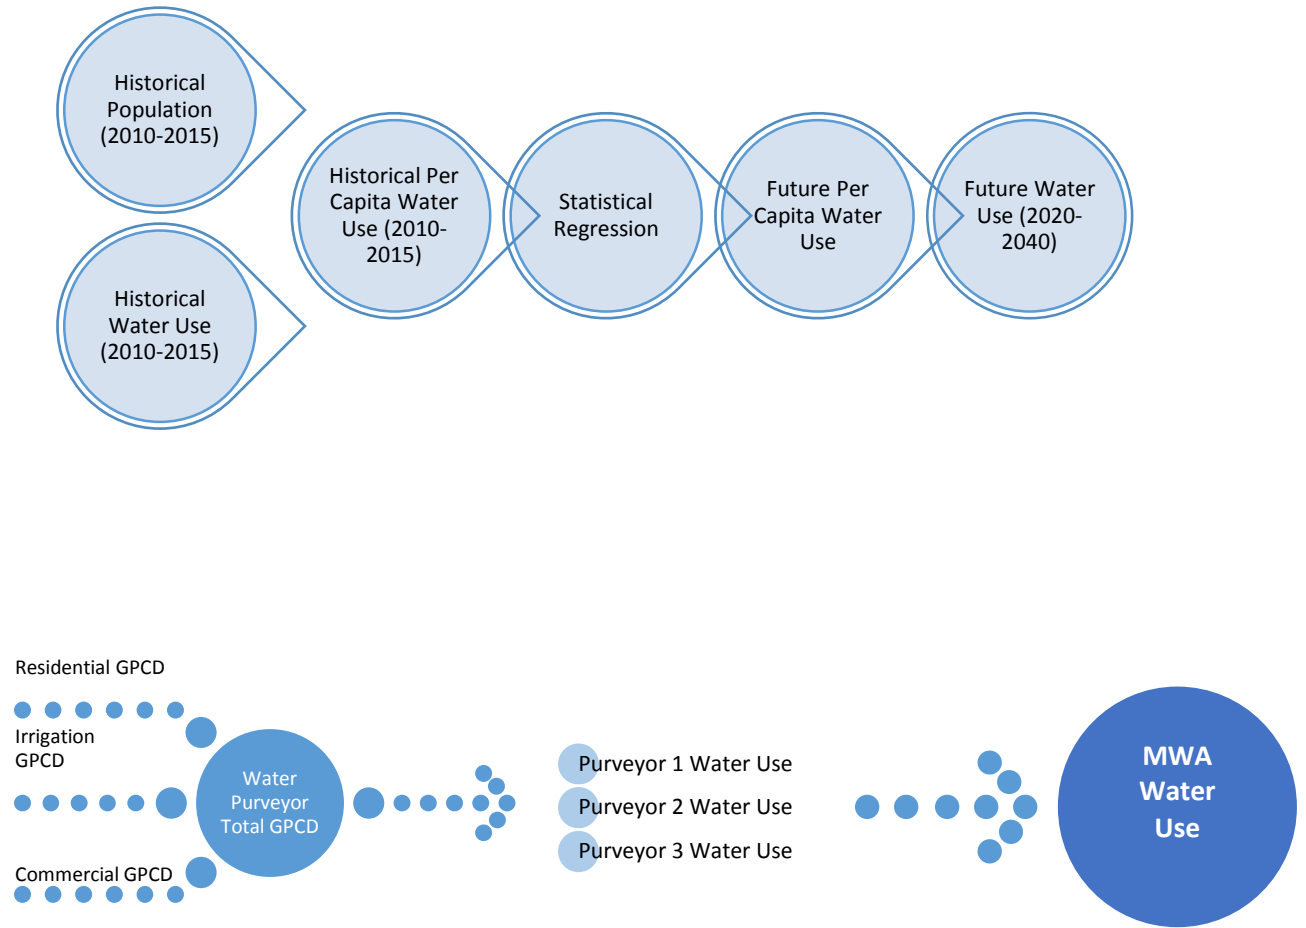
Historical Population (2010-2015)

Historical Water Use (2010-2015)

Historical Per Capita Water Use (2010-2015)

Statistical Regression

Future Per Capita Water Use

Future Water Use (2020-2040)

Residential GPCD

Irrigation GPCD

Commercial GPCD

Water Purveyor Total GPCD

Purveyor 1 Water Use

Purveyor 2 Water Use

Purveyor 3 Water Use

MWA Water Use